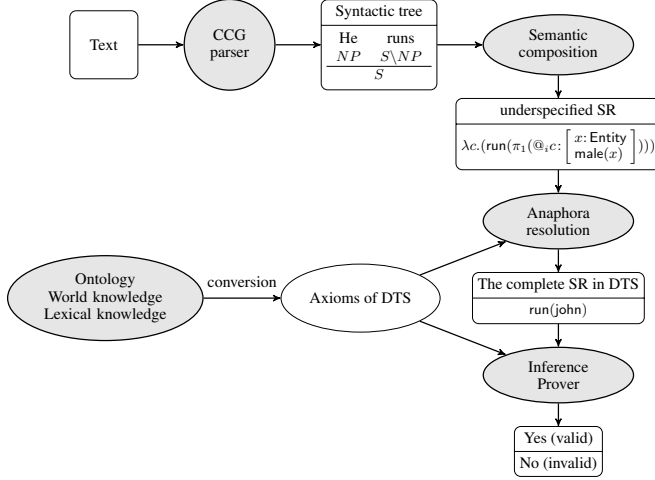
Text

CCG parser

Syntactic tree

He runs

$NP$ $S\backslash NP$

$S$

Semantic composition

underspecified SR

$\lambda c.(\mathsf{run}(\pi_1(@_i c : \begin{bmatrix} x : \mathsf{Entity} \\ \mathsf{male}(x) \end{bmatrix})))$

Anaphora resolution

Ontology
World knowledge
Lexical knowledge

conversion

Axioms of DTS

The complete SR in DTS

$\mathsf{run}(\mathsf{john})$

Inference Prover

Yes (valid)

No (invalid)